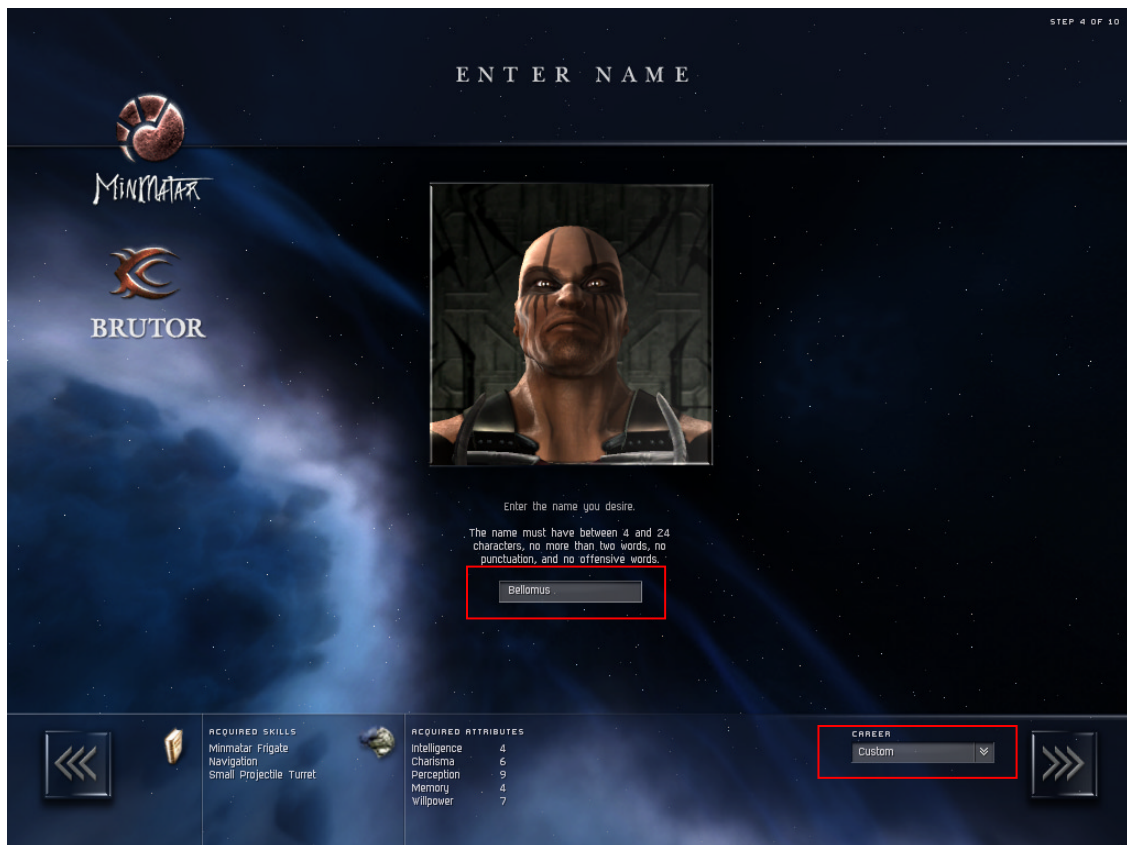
STEP 4 OF 10

ENTER NAME

MINMATAR

BRUTOR

Enter the name you desire.

The name must have between 4 and 24 characters, no more than two words, no punctuation, and no offensive words.

Bellomus

ACQUIRED SKILLS
Minmatar Frigate
Navigation
Small Projectile Turret

ACQUIRED ATTRIBUTES

| | |
|---|---|
| Intelligence | 4 |
| Charisma | 6 |
| Perception | 9 |
| Memory | 4 |
| Willpower | 7 |

CAREER
Custom